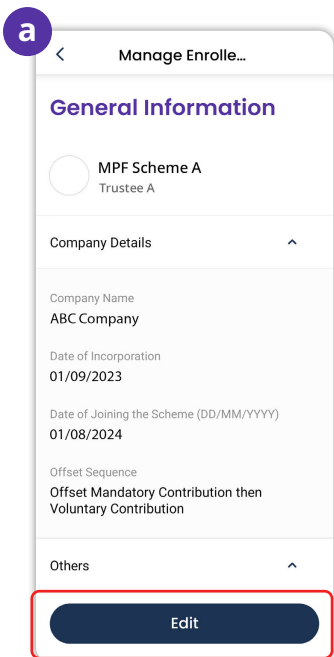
a

Manage Enrolle...

General Information

MPF Scheme A
Trustee A

Company Details

Company Name
ABC Company

Date of Incorporation
01/09/2023

Date of Joining the Scheme (DD/MM/YYYY)
01/08/2024

Offset Sequence
Offset Mandatory Contribution then Voluntary Contribution

Others

Edit